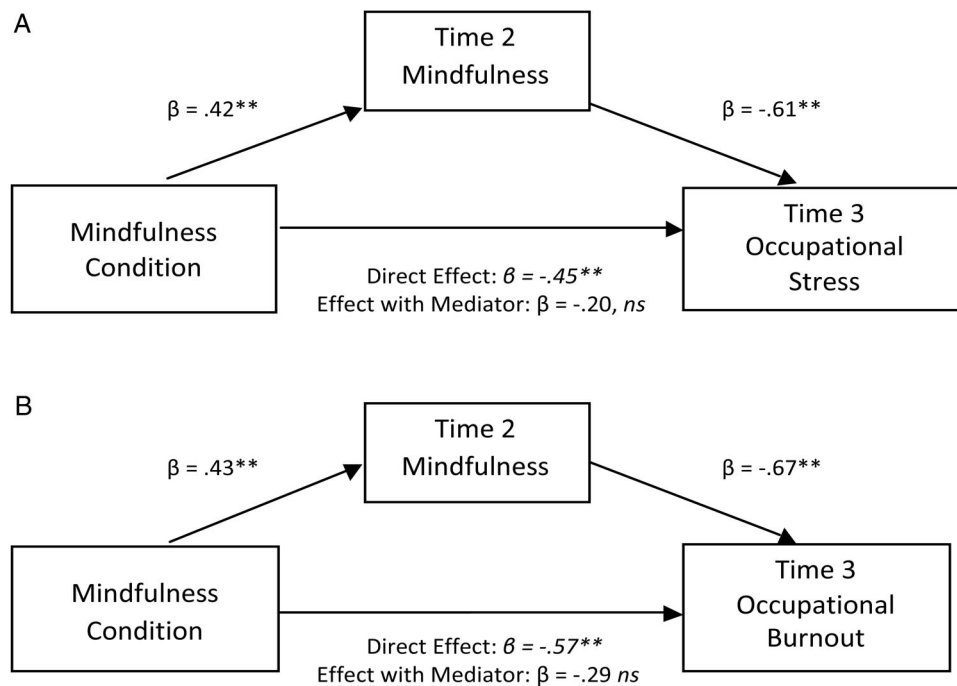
A

Time 2 Mindfulness

β = .42**

β = -.61**

Mindfulness Condition

Time 3 Occupational Stress

Direct Effect: $\beta$ = -.45**
Effect with Mediator: β = -.20, ns

B

Time 2 Mindfulness

β = .43**

β = -.67**

Mindfulness Condition

Time 3 Occupational Burnout

Direct Effect: $\beta$ = -.57**
Effect with Mediator: β = -.29 ns